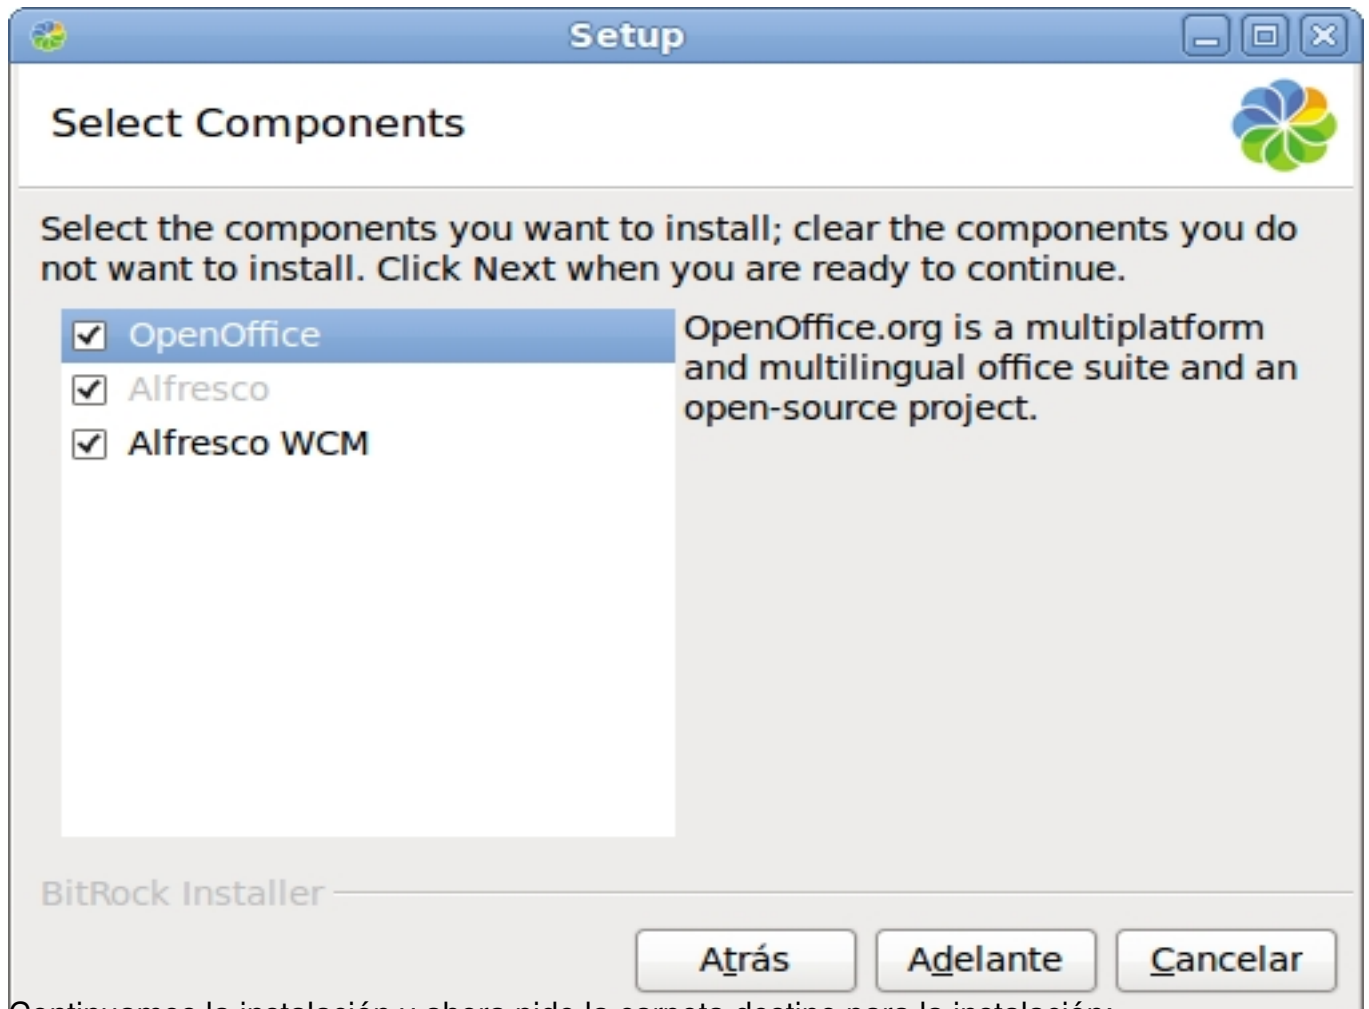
Setup

Select Components

Select the components you want to install; clear the components you do not want to install. Click Next when you are ready to continue.

OpenOffice
Alfresco
Alfresco WCM

OpenOffice.org is a multiplatform and multilingual office suite and an open-source project.

BitRock Installer

Atrás
Adelante
Cancelar

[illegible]